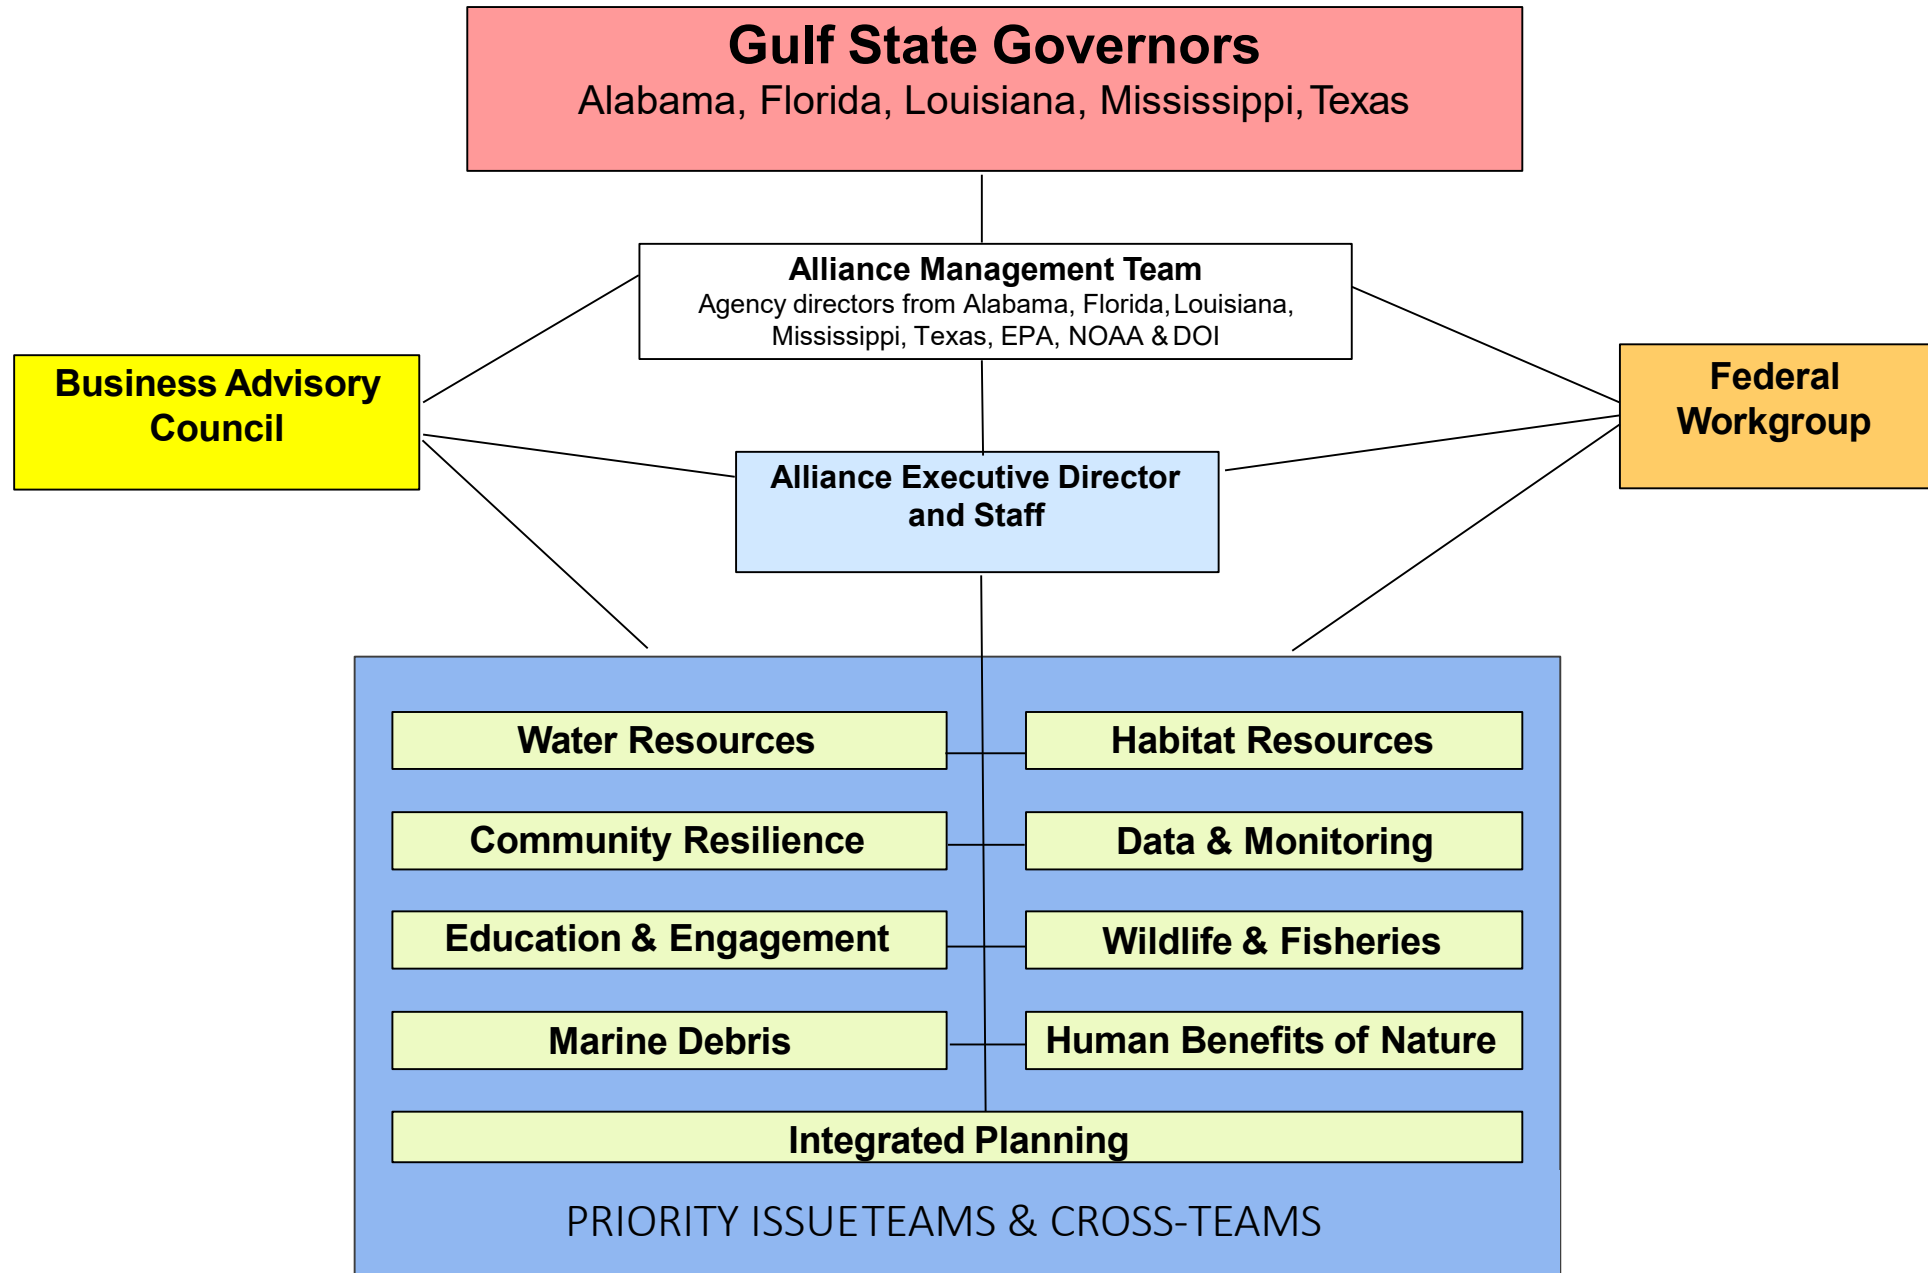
Gulf State Governors
Alabama, Florida, Louisiana, Mississippi, Texas

Alliance Management Team
Agency directors from Alabama, Florida, Louisiana, Mississippi, Texas, EPA, NOAA & DOI

Business Advisory Council

Federal Workgroup

Alliance Executive Director and Staff

Water Resources

Habitat Resources

Community Resilience

Data & Monitoring

Education & Engagement

Wildlife & Fisheries

Marine Debris

Human Benefits of Nature

Integrated Planning

PRIORITY ISSUETEAMS & CROSS-TEAMS